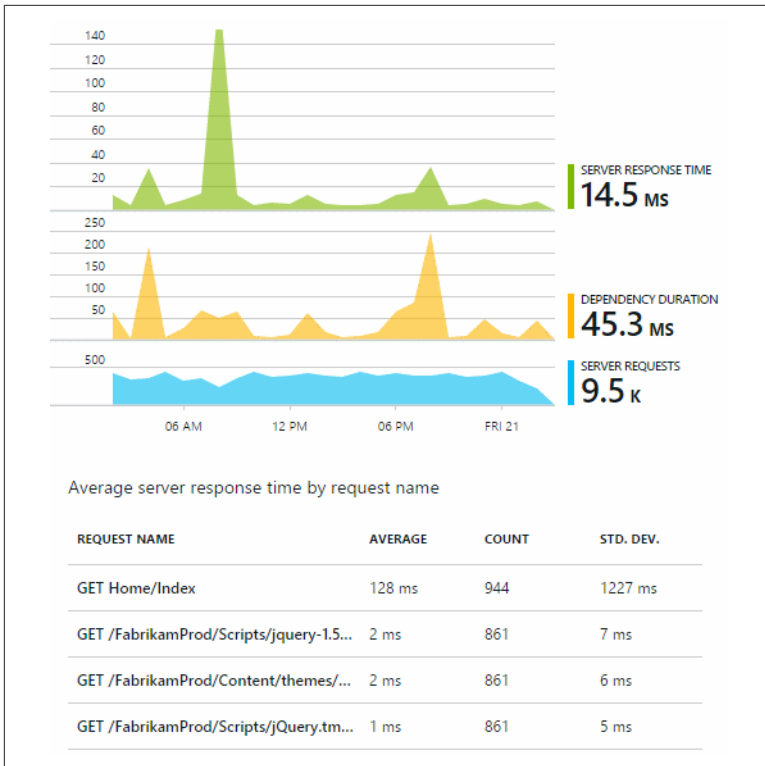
140
120
100
80
60
40
20

SERVER RESPONSE TIME
14.5 MS

250
200
150
100
50

DEPENDENCY DURATION
45.3 MS

500

SERVER REQUESTS
9.5 K

06 AM
12 PM
06 PM
FRI 21

Average server response time by request name

| REQUEST NAME | AVERAGE | COUNT | STD. DEV. |
|---|---|---|---|
| GET Home/Index | 128 ms | 944 | 1227 ms |
| GET /FabrikamProd/Scripts/jquery-1.5... | 2 ms | 861 | 7 ms |
| GET /FabrikamProd/Content/themes/... | 2 ms | 861 | 6 ms |
| GET /FabrikamProd/Scripts/jQuery.tm... | 1 ms | 861 | 5 ms |